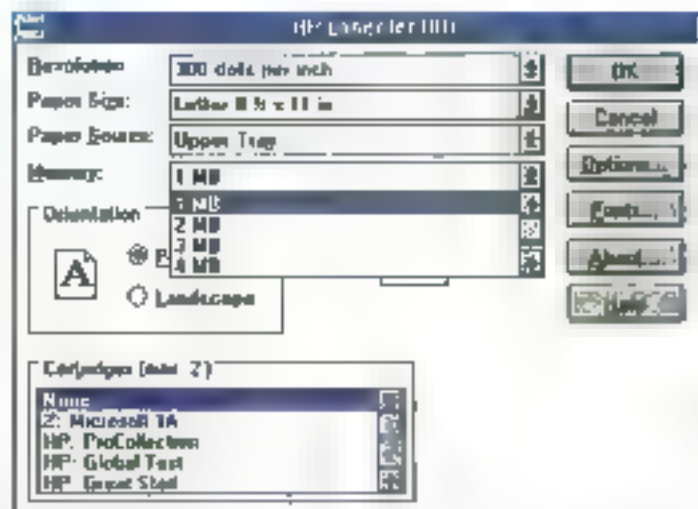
HP LaserJet IIID

Resolution: 300 dots per inch

Paper Size: Letter 8 ½ x 11 in

Paper Source: Upper Tray

Memory: 1 MB

1 MB
1.5 MB
2 MB
3 MB
4 MB

OK

Cancel

Options...

Fonts...

About...

Help

Orientation

Portrait

Landscape

Cartridges (max: 2)

None
Z: Microsoft 1A
HP: ProCollection
HP: Global Text
HP: Great Start